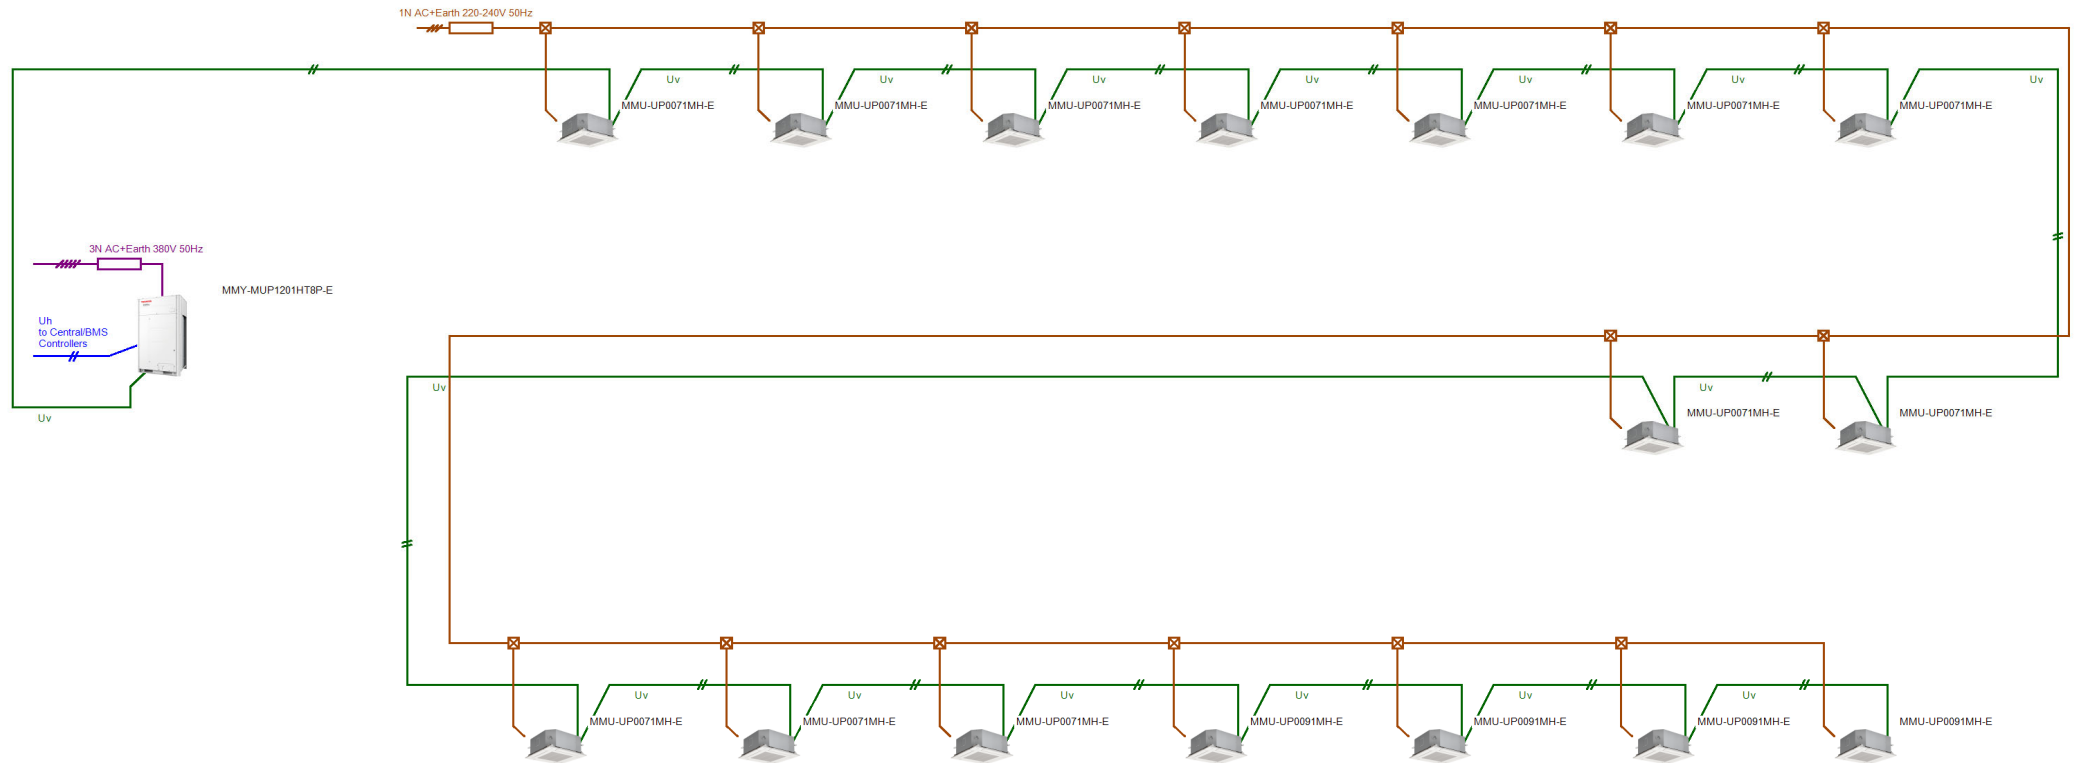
1N AC+Earth 220-240V 50Hz

Uv MMU-UP0071MH-E
Uv MMU-UP0071MH-E
Uv MMU-UP0071MH-E
Uv MMU-UP0071MH-E
Uv MMU-UP0071MH-E
Uv MMU-UP0071MH-E
Uv MMU-UP0071MH-E
Uv

3N AC+Earth 380V 50Hz

MMY-MUP1201HT8P-E

Uh
to Central/BMS
Controllers

Uv

Uv

Uv MMU-UP0071MH-E
MMU-UP0071MH-E

Uv MMU-UP0071MH-E
Uv MMU-UP0071MH-E
Uv MMU-UP0071MH-E
Uv MMU-UP0091MH-E
Uv MMU-UP0091MH-E
Uv MMU-UP0091MH-E
MMU-UP0091MH-E